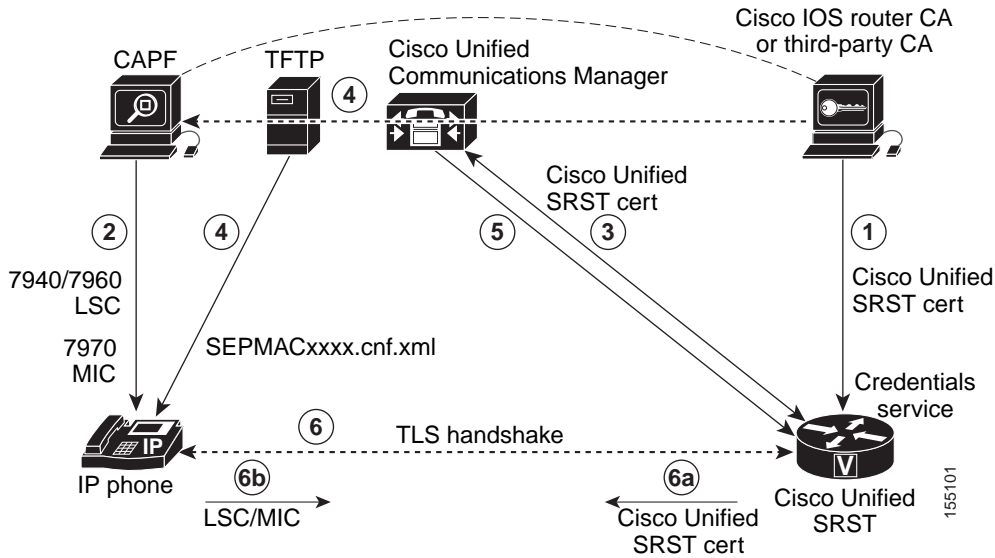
CAPF

TFTP

Cisco Unified Communications Manager

Cisco IOS router CA or third-party CA

4

Cisco Unified SRST cert

2

4

5

3

1

7940/7960 LSC

7970 MIC

SEPMACxxxx.cnf.xml

Cisco Unified SRST cert

Credentials service

IP

6

TLS handshake

V

IP phone

6b

LSC/MIC

6a

Cisco Unified SRST cert

Cisco Unified SRST

155101